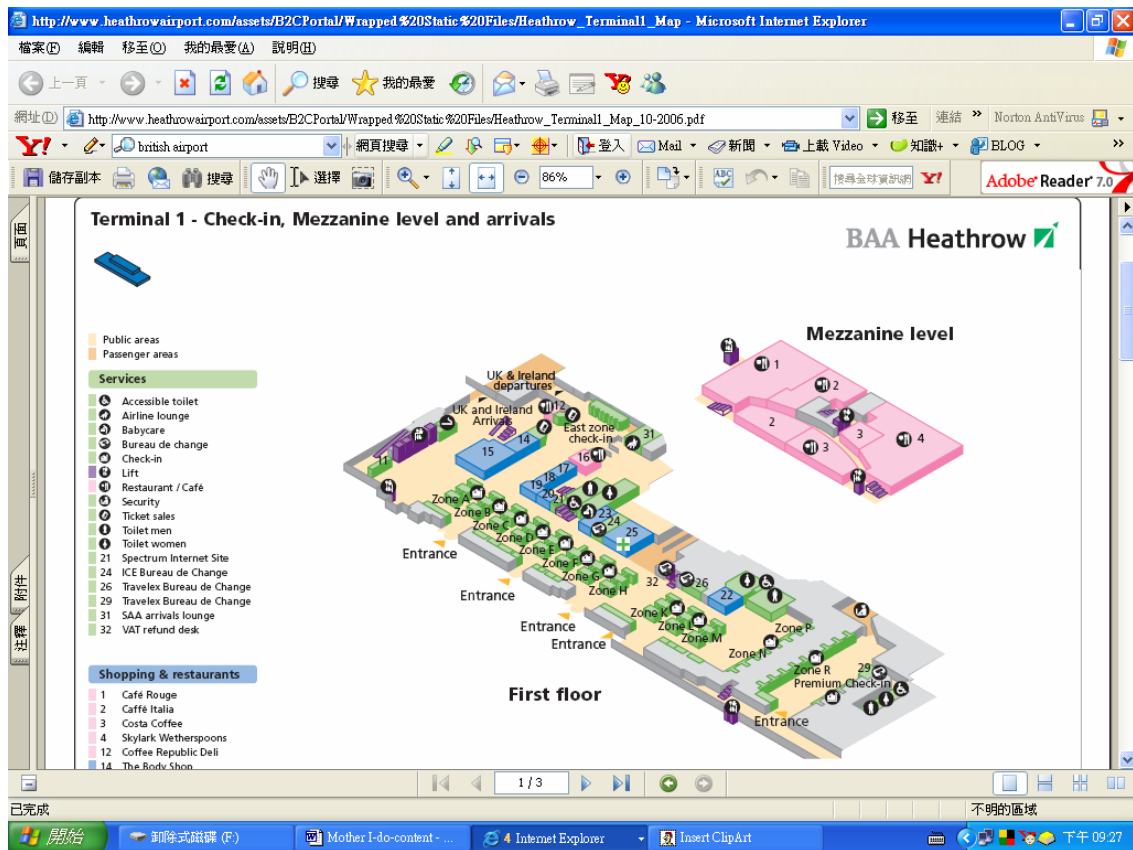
http://www.heathrowairport.com/assets/B2CPortal/Wrapped%20Static%20Files/Heathrow_Terminal1_Map - Microsoft Internet Explorer

檔案(F) 編輯 移至(O) 我的最愛(A) 說明(H)

上一頁 搜尋 我的最愛

網址(D) http://www.heathrowairport.com/assets/B2CPortal/Wrapped%20Static%20Files/Heathrow_Terminal1_Map_10-2006.pdf 移至 連結 Norton AntiVirus

british airport 網頁搜尋 登入 Mail 新聞 上載 Video 知識+ BLOG

儲存副本 搜尋 選擇 86% 搜尋全球資訊網 Adobe Reader 7.0

頁面 附件 註釋

Terminal 1 - Check-in, Mezzanine level and arrivals

BAA Heathrow

Public areas
Passenger areas

Services
Accessible toilet
Airline lounge
Babycare
Bureau de change
Check-in
Lift
Restaurant / Café
Security
Ticket sales
Toilet men
Toilet women
21 Spectrum Internet Site
24 ICE Bureau de Change
26 Travelex Bureau de Change
29 Travelex Bureau de Change
31 SAA arrivals lounge
32 VAT refund desk

Shopping & restaurants
1 Café Rouge
2 Caffé Italia
3 Costa Coffee
4 Skylark Wetherspoons
12 Coffee Republic Deli
14 The Body Shop

Mezzanine level
1 2 2 3 3 4

UK & Ireland departures
UK and Ireland Arrivals
12 14 15 11 East zone check-in 31 16 17 18 19 20 21 23 24 25
Zone A Zone B Zone C Zone D Zone E Zone F Zone G Zone H
Entrance Entrance Entrance Entrance
32 26 22 Zone K Zone L Zone M Zone N Zone P Zone R 29 Premium Check-in
Entrance
First floor

1 / 3

已完成 不明的區域

開始 卸除式磁碟 (F:) Mother I-do-content - ... 4 Internet Explorer Insert ClipArt 下午 09:27